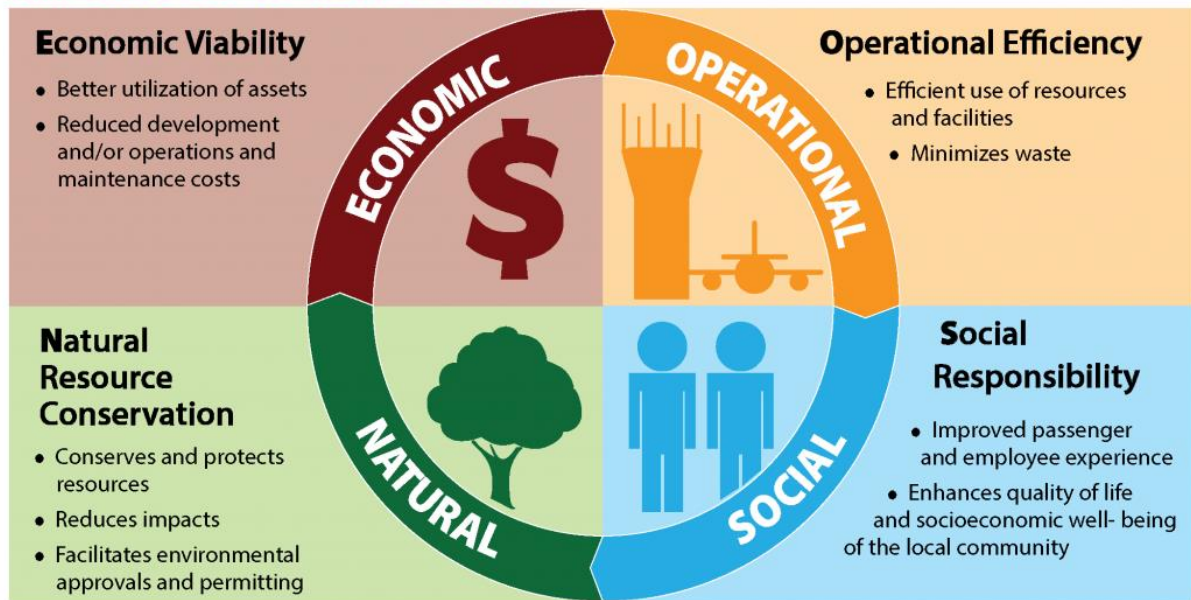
Economic Viability

• Better utilization of assets
• Reduced development and/or operations and maintenance costs

ECONOMIC

$

OPERATIONAL

Operational Efficiency

• Efficient use of resources and facilities
• Minimizes waste

Natural Resource Conservation

• Conserves and protects resources
• Reduces impacts
• Facilitates environmental approvals and permitting

NATURAL

SOCIAL

Social Responsibility

• Improved passenger and employee experience
• Enhances quality of life and socioeconomic well- being of the local community